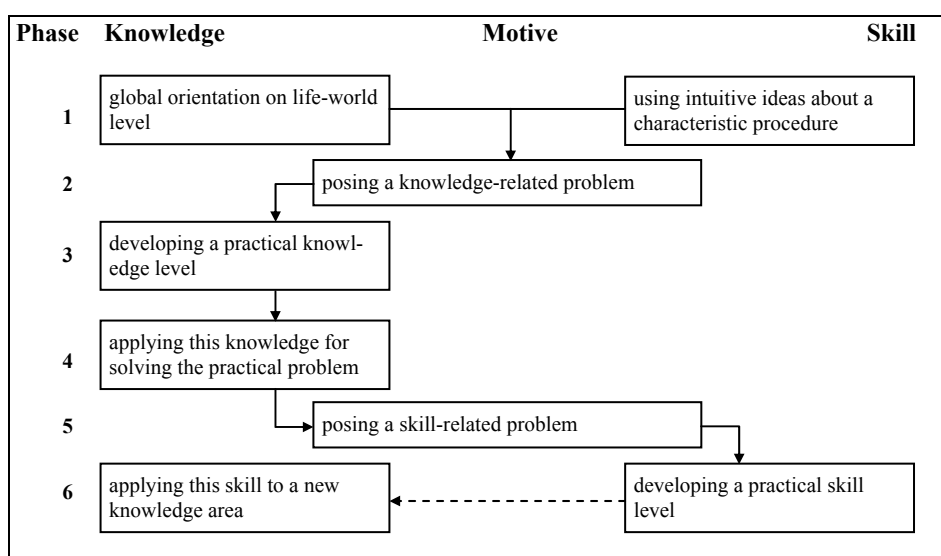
Phase Knowledge Motive Skill

1 global orientation on life-world level

using intuitive ideas about a characteristic procedure

2 posing a knowledge-related problem

3 developing a practical knowledge level

4 applying this knowledge for solving the practical problem

5 posing a skill-related problem

6 applying this skill to a new knowledge area

developing a practical skill level